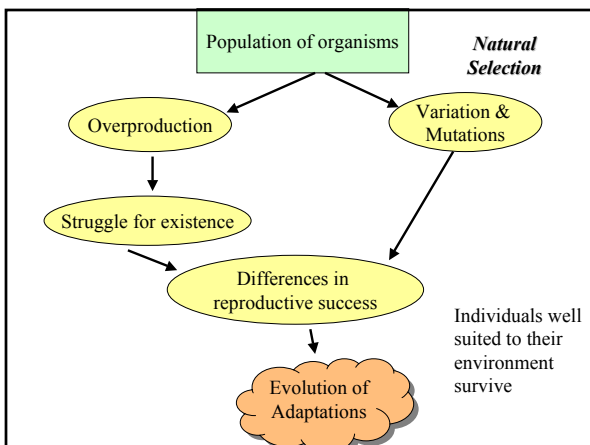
Population of organisms

Natural Selection

Overproduction

Variation & Mutations

Struggle for existence

Differences in reproductive success

Individuals well suited to their environment survive

Evolution of Adaptations